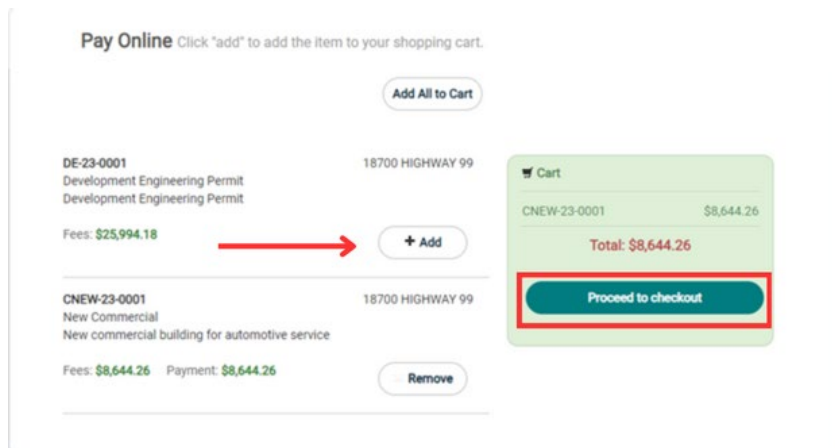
Pay Online Click "add" to add the item to your shopping cart.

Add All to Cart

DE-23-0001
Development Engineering Permit
Development Engineering Permit

18700 HIGHWAY 99

Fees: $25,994.18

+ Add

CNEW-23-0001
New Commercial
New commercial building for automotive service

18700 HIGHWAY 99

Fees: $8,644.26 Payment: $8,644.26

Remove

Cart

CNEW-23-0001 $8,644.26

Total: $8,644.26

Proceed to checkout